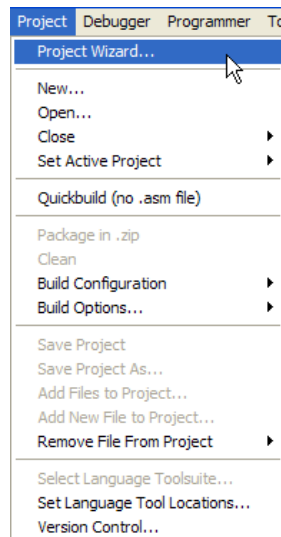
Project Debugger Programmer To

Project Wizard...

New...
Open...
Close
Set Active Project

Quickbuild (no .asm file)

Package in .zip
Clean
Build Configuration
Build Options...

Save Project
Save Project As...
Add Files to Project...
Add New File to Project...
Remove File From Project

Select Language Toolsuite...
Set Language Tool Locations...
Version Control...